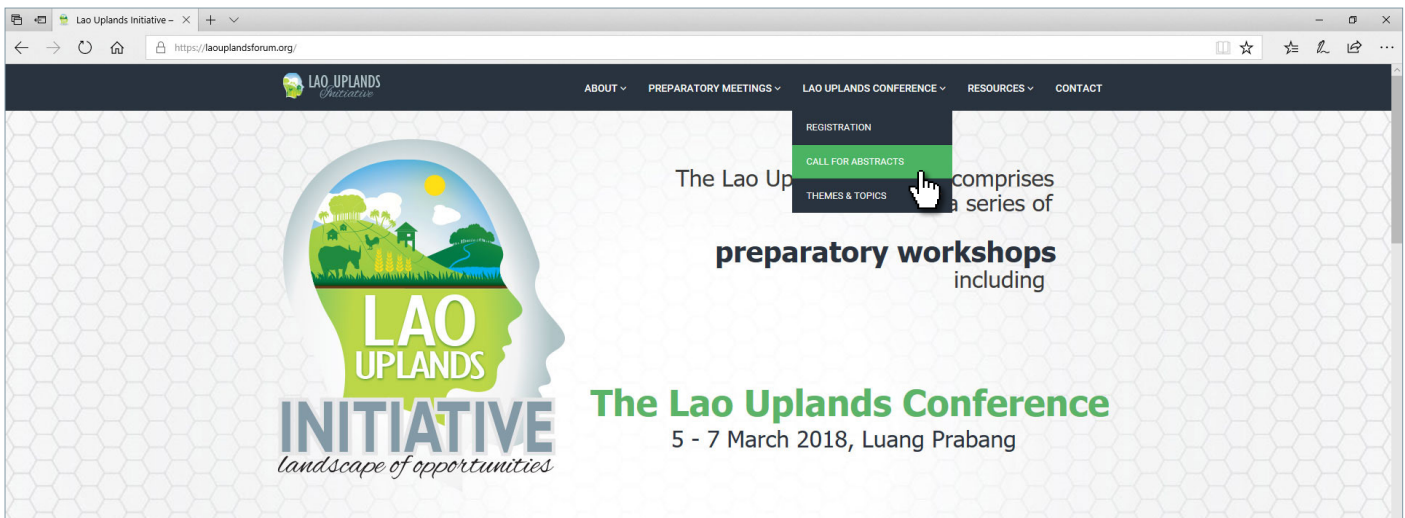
Lao Uplands Initiative –

https://laouplandsforum.org/

LAO UPLANDS Initiative

ABOUT
PREPARATORY MEETINGS
LAO UPLANDS CONFERENCE
RESOURCES
CONTACT

REGISTRATION
CALL FOR ABSTRACTS
THEMES & TOPICS

The Lao Up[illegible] comprises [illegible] a series of

preparatory workshops
including

LAO UPLANDS INITIATIVE
landscape of opportunities

The Lao Uplands Conference
5 - 7 March 2018, Luang Prabang